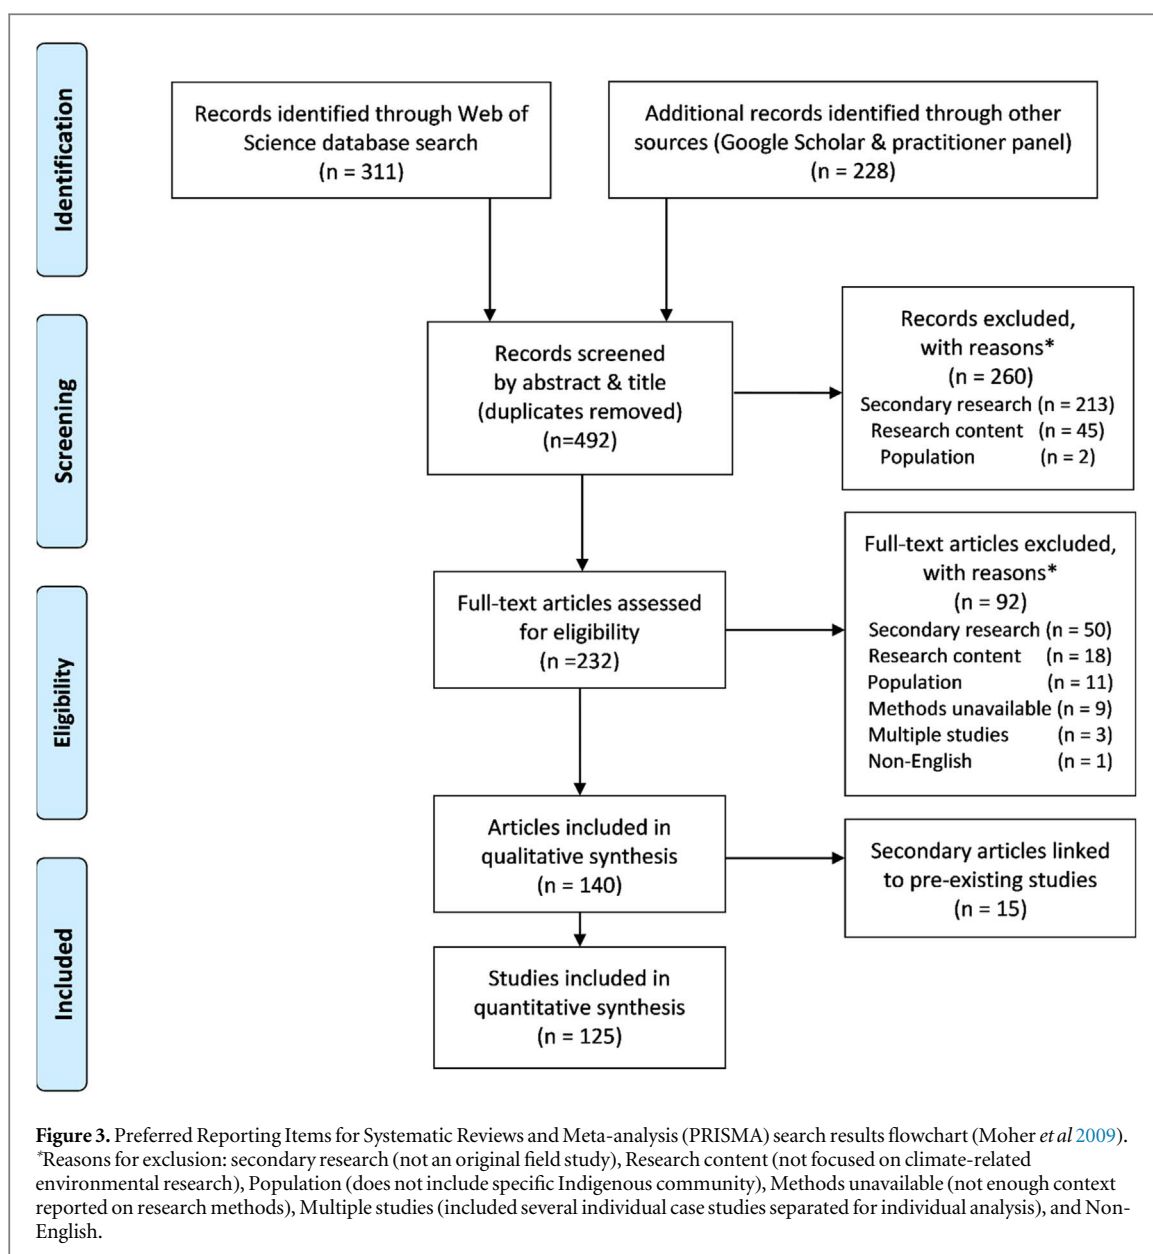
Identification

Records identified through Web of Science database search (n = 311)

Additional records identified through other sources (Google Scholar & practitioner panel) (n = 228)

Screening

Records screened by abstract & title (duplicates removed) (n=492)

Records excluded, with reasons* (n = 260)
Secondary research (n = 213)
Research content (n = 45)
Population (n = 2)

Eligibility

Full-text articles assessed for eligibility (n =232)

Full-text articles excluded, with reasons* (n = 92)
Secondary research (n = 50)
Research content (n = 18)
Population (n = 11)
Methods unavailable (n = 9)
Multiple studies (n = 3)
Non-English (n = 1)

Included

Articles included in qualitative synthesis (n = 140)

Secondary articles linked to pre-existing studies (n = 15)

Studies included in quantitative synthesis (n = 125)

**Figure 3.** Preferred Reporting Items for Systematic Reviews and Meta-analysis (PRISMA) search results flowchart (Moher *et al* 2009). *Reasons for exclusion: secondary research (not an original field study), Research content (not focused on climate-related environmental research), Population (does not include specific Indigenous community), Methods unavailable (not enough context reported on research methods), Multiple studies (included several individual case studies separated for individual analysis), and Non-English.